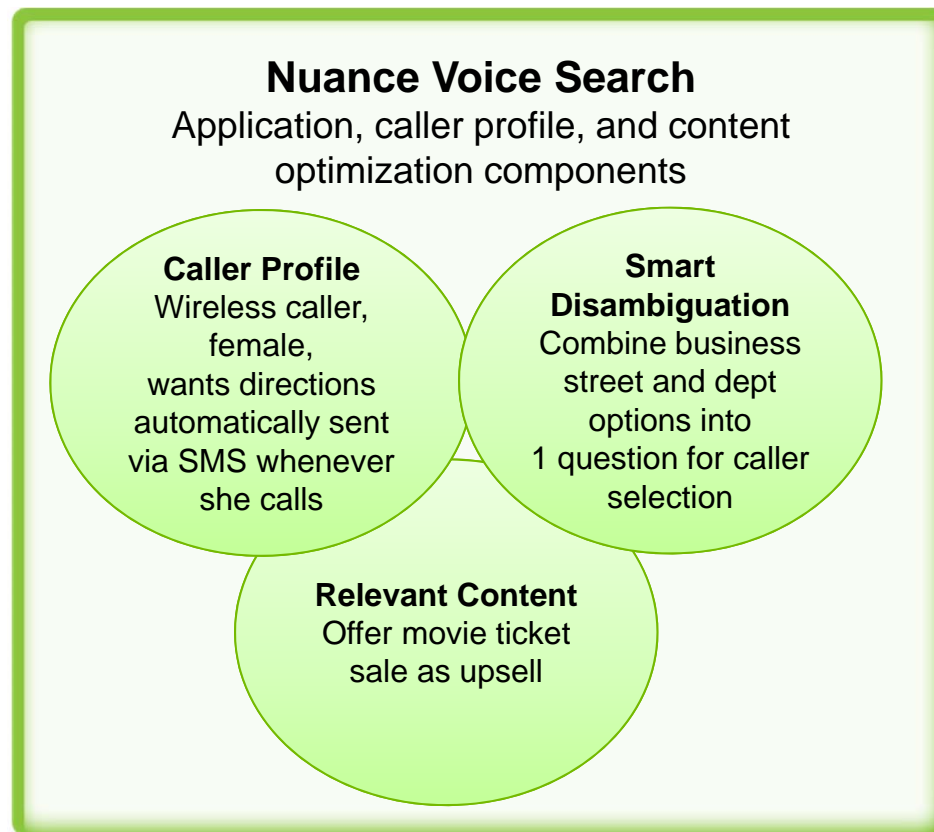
Nuance Voice Search
Application, caller profile, and content optimization components

Caller Profile
Wireless caller, female, wants directions automatically sent via SMS whenever she calls

Smart Disambiguation
Combine business street and dept options into 1 question for caller selection

Relevant Content
Offer movie ticket sale as upsell